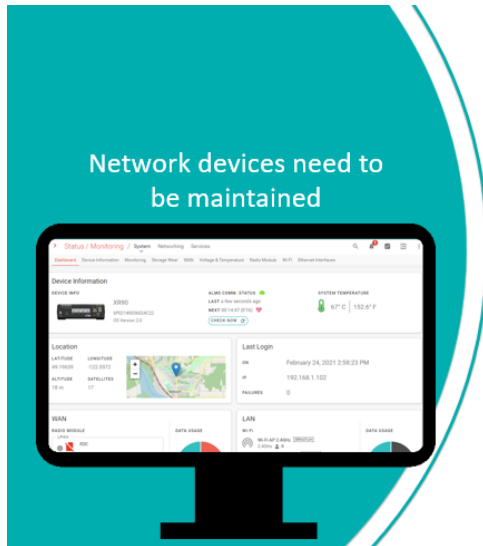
Network devices need to be maintained

Status / Monitoring System Networking Services

Dashboard Device Information Monitoring Storage Wear WAN Voltage & Temperature Radio Module Wi-Fi Ethernet Interfaces

Device Information

DEVICE INFO

XR90

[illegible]

OS Version 2.0

ALMS COMM. STATUS

LAST a few seconds ago

NEXT 00:14:47 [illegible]

CHECK NOW

SYSTEM TEMPERATURE

67° C | 152.6° F

Location

LATITUDE 45.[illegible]

LONGITUDE -122.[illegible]

ALTITUDE 78 m

SATELLITES 17

Last Login

ON February 24, 2021 2:58:23 PM

IP 192.168.1.102

FAILURES 0

WAN

RADIO MODULE

DATA USAGE

LAN

WI-FI

Wi-Fi AP 2.4GHz

DATA USAGE